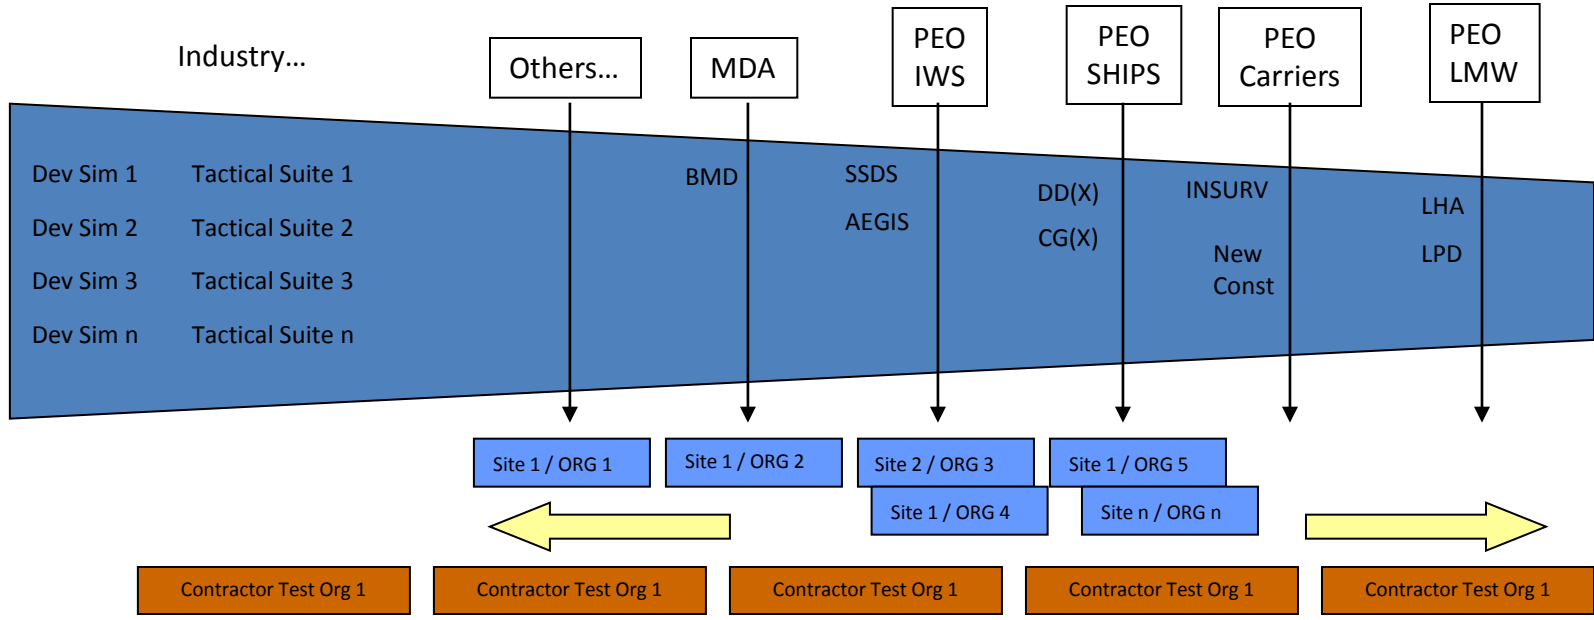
Industry…

Others…

MDA

PEO IWS

PEO SHIPS

PEO Carriers

PEO LMW

Dev Sim 1 Tactical Suite 1

Dev Sim 2 Tactical Suite 2

Dev Sim 3 Tactical Suite 3

Dev Sim n Tactical Suite n

BMD

SSDS

AEGIS

DD(X)

CG(X)

INSURV

New Const

LHA

LPD

Site 1 / ORG 1

Site 1 / ORG 2

Site 2 / ORG 3

Site 1 / ORG 4

Site 1 / ORG 5

Site n / ORG n

Contractor Test Org 1

Contractor Test Org 1

Contractor Test Org 1

Contractor Test Org 1

Contractor Test Org 1